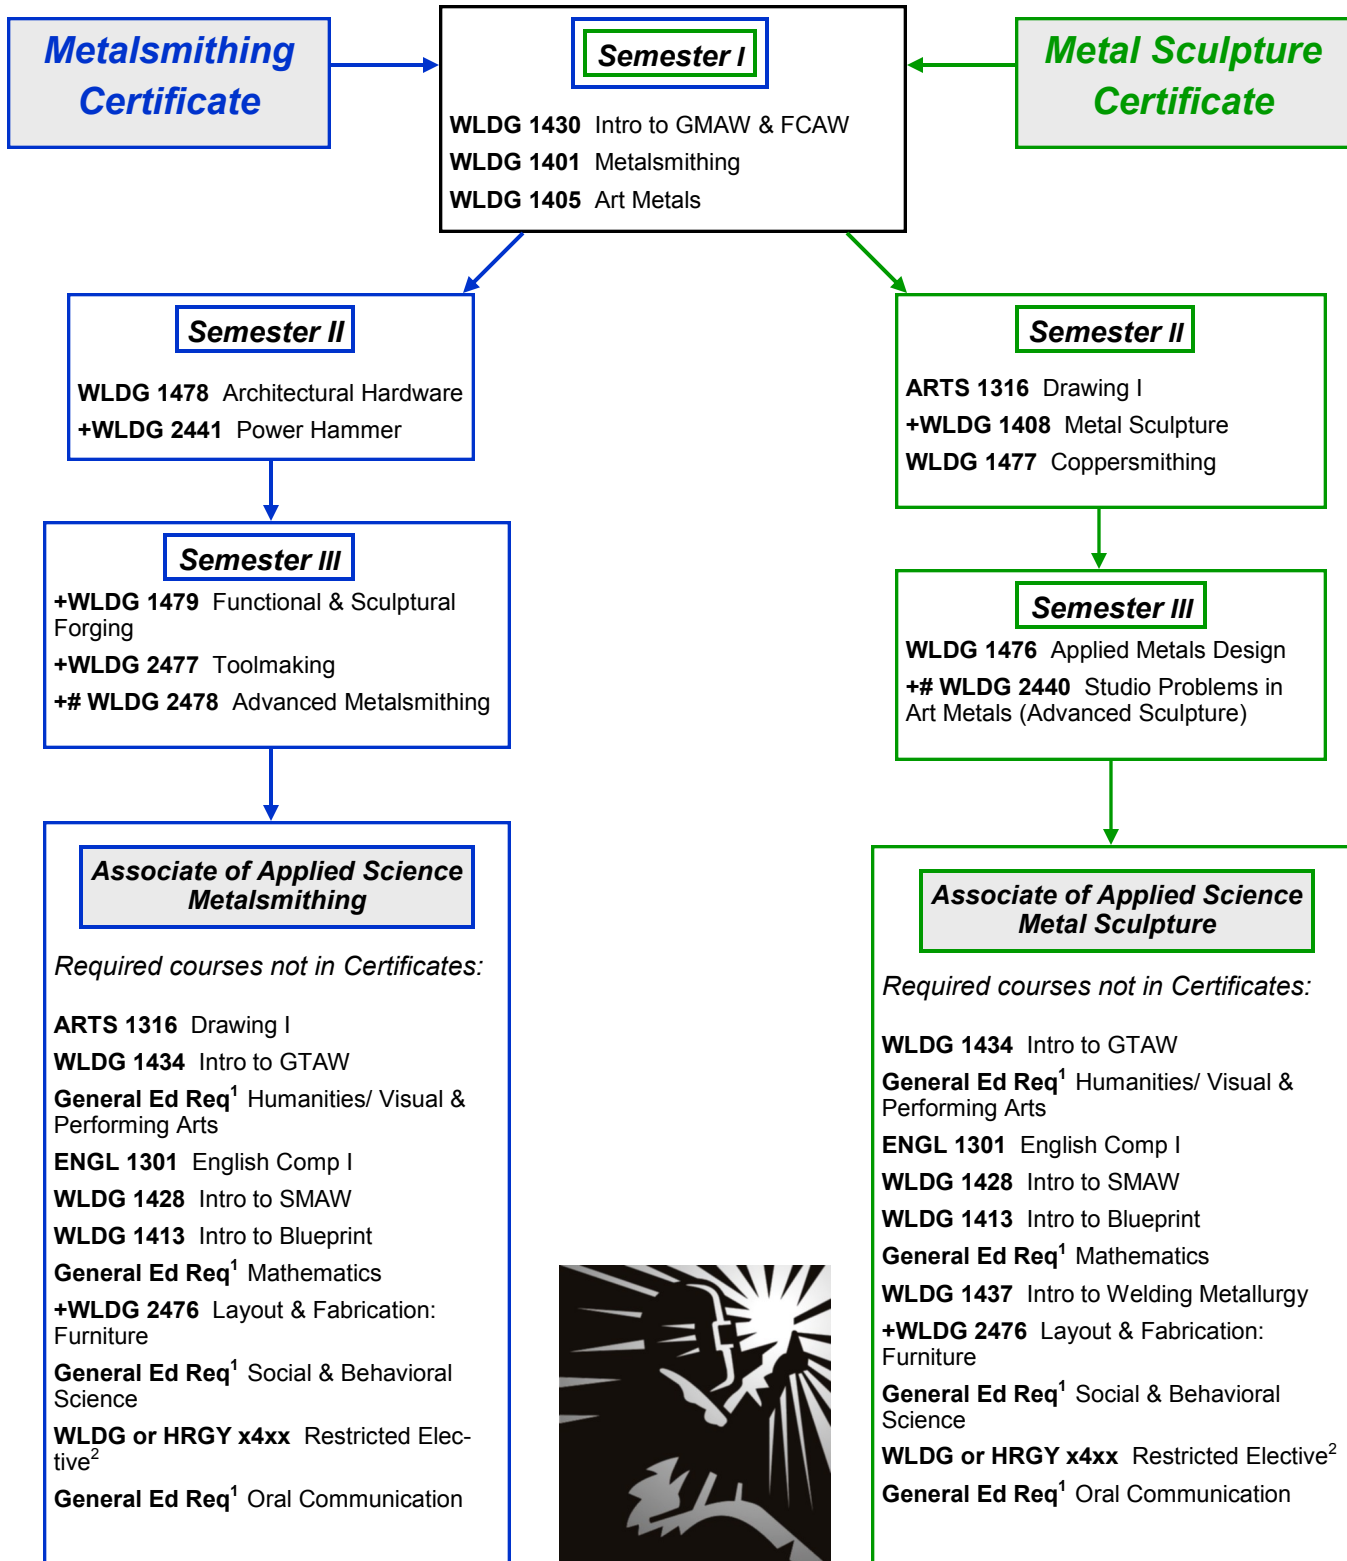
Metalsmithing Certificate

Semester I

WLDG 1430 Intro to GMAW & FCAW

WLDG 1401 Metalsmithing

WLDG 1405 Art Metals

Metal Sculpture Certificate

Semester II

WLDG 1478 Architectural Hardware

+WLDG 2441 Power Hammer

Semester III

+WLDG 1479 Functional & Sculptural Forging

+WLDG 2477 Toolmaking

+# WLDG 2478 Advanced Metalsmithing

Associate of Applied Science Metalsmithing

Required courses not in Certificates:

ARTS 1316 Drawing I

WLDG 1434 Intro to GTAW

General Ed Req$^1$ Humanities/ Visual & Performing Arts

ENGL 1301 English Comp I

WLDG 1428 Intro to SMAW

WLDG 1413 Intro to Blueprint

General Ed Req$^1$ Mathematics

+WLDG 2476 Layout & Fabrication: Furniture

General Ed Req$^1$ Social & Behavioral Science

WLDG or HRGY x4xx Restricted Elective$^2$

General Ed Req$^1$ Oral Communication

Semester II

ARTS 1316 Drawing I

+WLDG 1408 Metal Sculpture

WLDG 1477 Coppersmithing

Semester III

WLDG 1476 Applied Metals Design

+# WLDG 2440 Studio Problems in Art Metals (Advanced Sculpture)

Associate of Applied Science Metal Sculpture

Required courses not in Certificates:

WLDG 1434 Intro to GTAW

General Ed Req$^1$ Humanities/ Visual & Performing Arts

ENGL 1301 English Comp I

WLDG 1428 Intro to SMAW

WLDG 1413 Intro to Blueprint

General Ed Req$^1$ Mathematics

WLDG 1437 Intro to Welding Metallurgy

+WLDG 2476 Layout & Fabrication: Furniture

General Ed Req$^1$ Social & Behavioral Science

WLDG or HRGY x4xx Restricted Elective$^2$

General Ed Req$^1$ Oral Communication